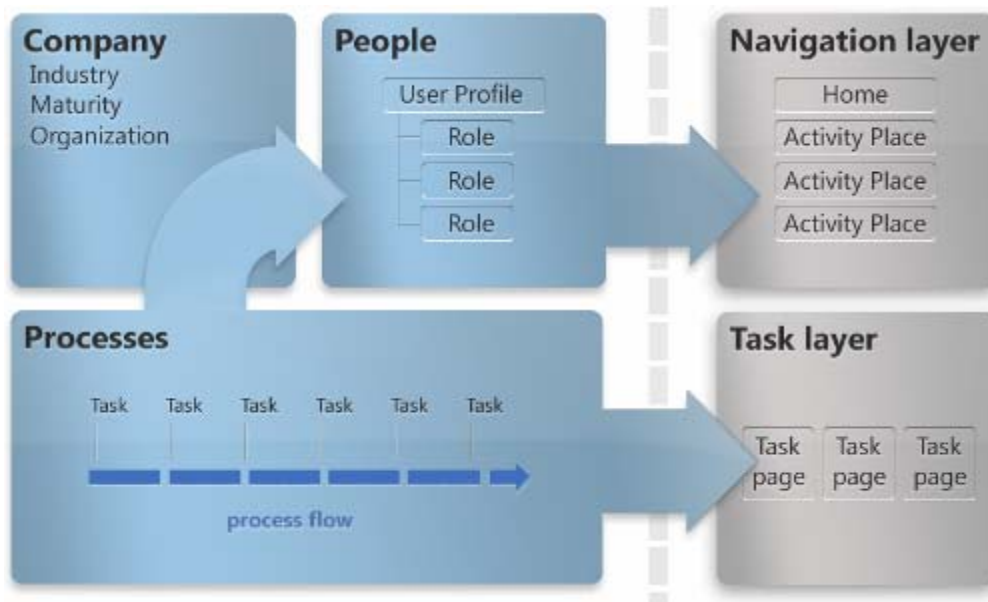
Company
Industry
Maturity
Organization

People
User Profile
Role
Role
Role

Navigation layer
Home
Activity Place
Activity Place
Activity Place

Processes
Task Task Task Task Task Task
process flow

Task layer
Task page
Task page
Task page